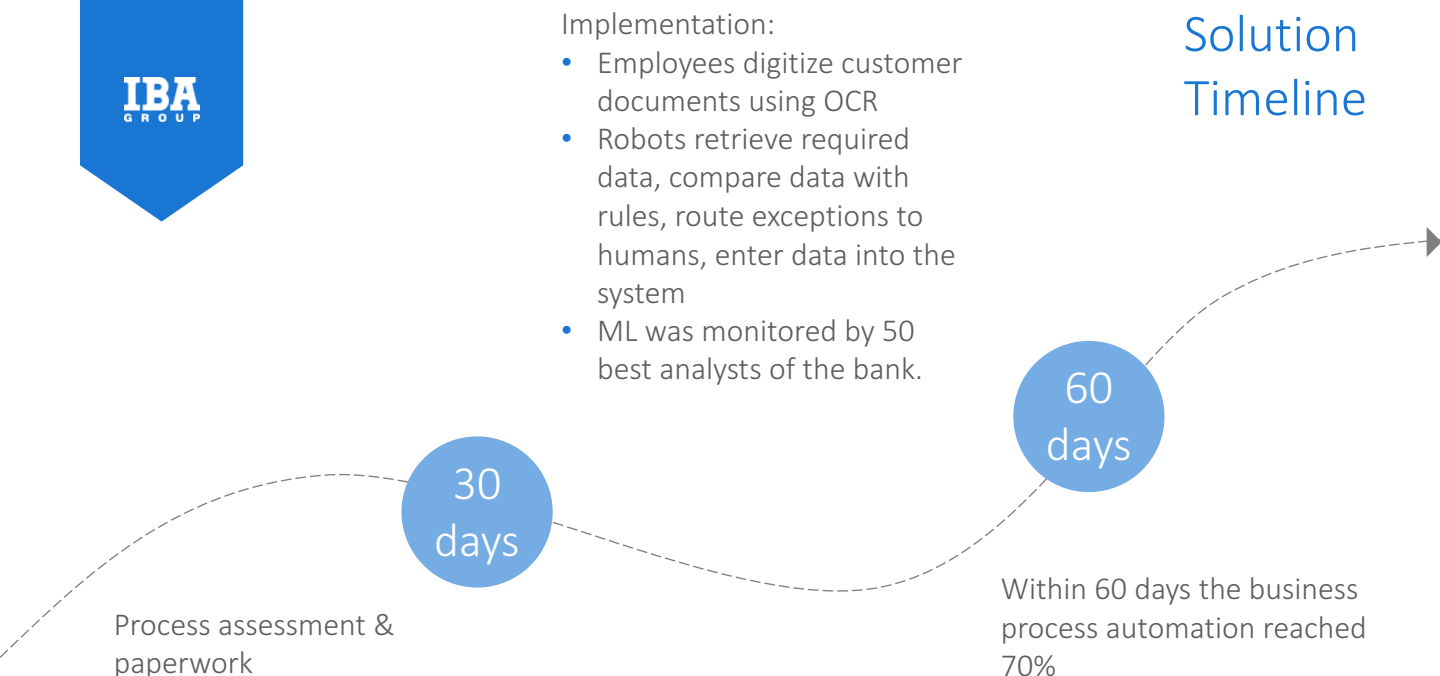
IBA
GROUP

Implementation:
• Employees digitize customer documents using OCR
• Robots retrieve required data, compare data with rules, route exceptions to humans, enter data into the system
• ML was monitored by 50 best analysts of the bank.

Solution Timeline

60 days

30 days

Process assessment & paperwork

Within 60 days the business process automation reached 70%